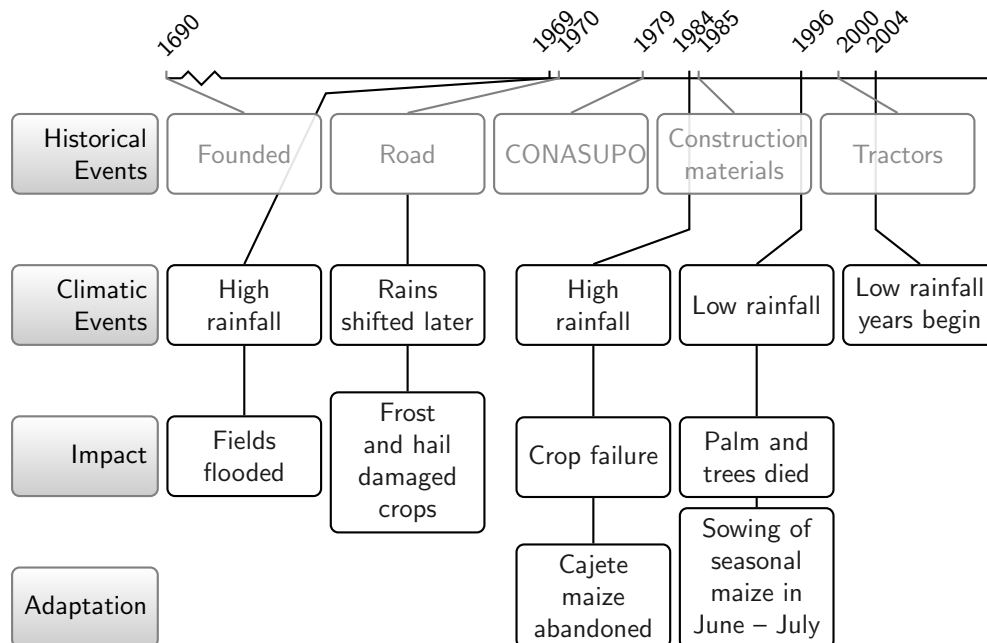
1690
1969
1970
1979
1984
1985
1996
2000
2004

Historical Events
Founded
Road
CONASUPO
Construction materials
Tractors

Climatic Events
High rainfall
Rains shifted later
High rainfall
Low rainfall
Low rainfall years begin

Impact
Fields flooded
Frost and hail damaged crops
Crop failure
Palm and trees died

Adaptation
Cajete maize abandoned
Sowing of seasonal maize in June – July